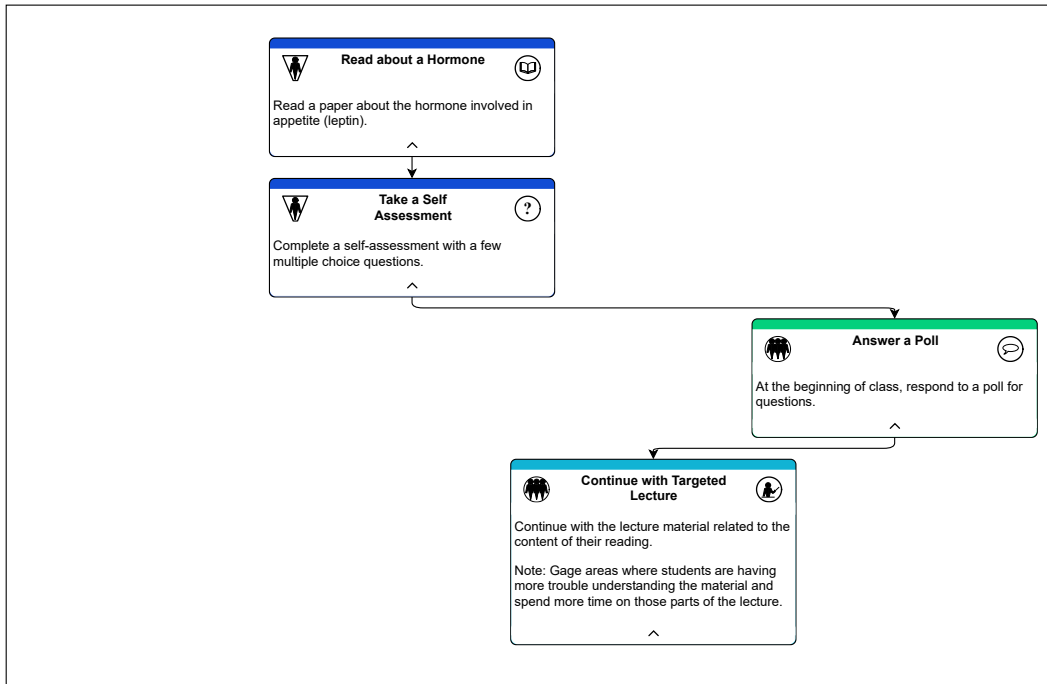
Read about a Hormone

Read a paper about the hormone involved in appetite (leptin).

^

Take a Self Assessment

?

Complete a self-assessment with a few multiple choice questions.

^

Answer a Poll

At the beginning of class, respond to a poll for questions.

^

Continue with Targeted Lecture

Continue with the lecture material related to the content of their reading.

Note: Gage areas where students are having more trouble understanding the material and spend more time on those parts of the lecture.

^